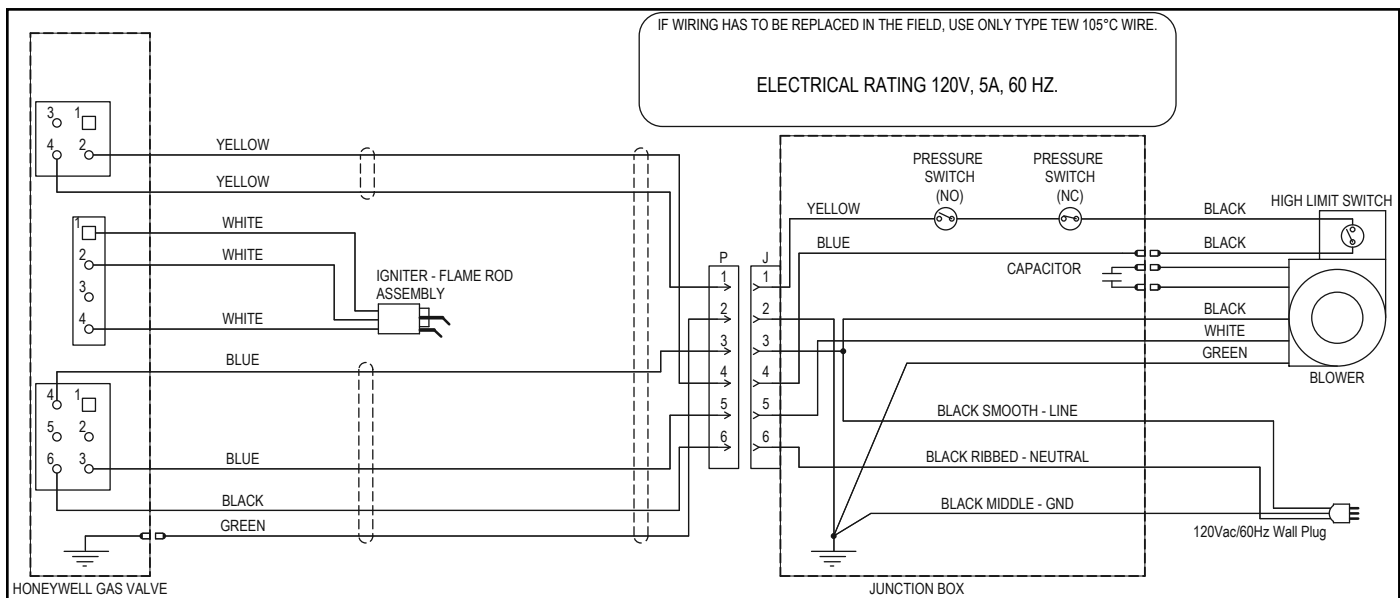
IF WIRING HAS TO BE REPLACED IN THE FIELD, USE ONLY TYPE TEW 105°C WIRE.

ELECTRICAL RATING 120V, 5A, 60 HZ.

3 1
4 2

YELLOW
YELLOW

1
2
3
4

WHITE
WHITE
WHITE

IGNITER - FLAME ROD ASSEMBLY

BLUE

4 1
5 2
6 3

BLUE
BLACK
GREEN

HONEYWELL GAS VALVE

P
1
2
3
4
5
6

J
1
2
3
4
5
6

PRESSURE SWITCH (NO)

PRESSURE SWITCH (NC)

YELLOW
BLUE

CAPACITOR

BLACK
BLACK
BLACK
WHITE
GREEN

HIGH LIMIT SWITCH

BLOWER

BLACK SMOOTH - LINE
BLACK RIBBED - NEUTRAL
BLACK MIDDLE - GND

120Vac/60Hz Wall Plug

JUNCTION BOX